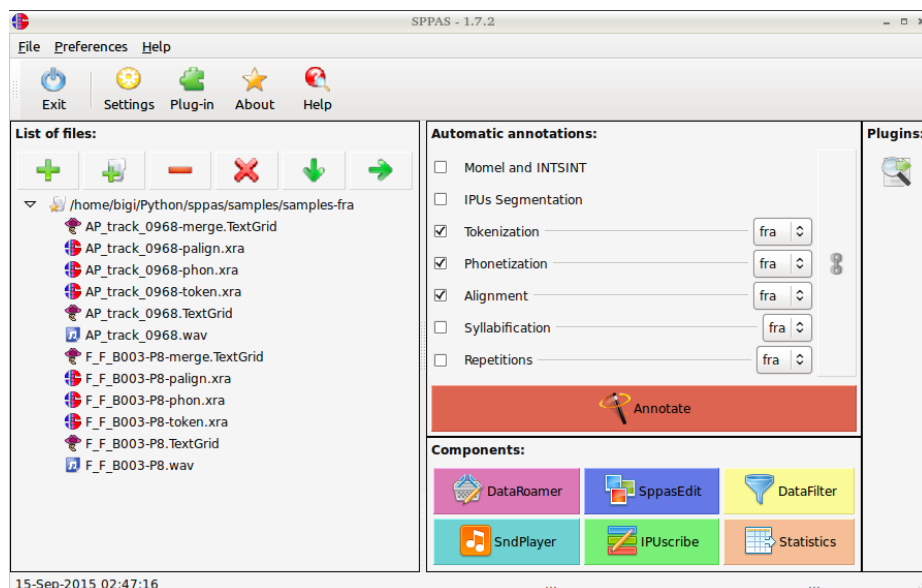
SPPAS - 1.7.2

File Preferences Help

Exit Settings Plug-in About Help

List of files:

/home/bigi/Python/sppas/samples/samples-fra
AP_track_0968-merge.TextGrid
AP_track_0968-palign.xra
AP_track_0968-phon.xra
AP_track_0968-token.xra
AP_track_0968.TextGrid
AP_track_0968.wav
F_F_B003-P8-merge.TextGrid
F_F_B003-P8-palign.xra
F_F_B003-P8-phon.xra
F_F_B003-P8-token.xra
F_F_B003-P8.TextGrid
F_F_B003-P8.wav

Automatic annotations:

Momel and INTSINT
IPUs Segmentation
Tokenization fra
Phonetization fra
Alignment fra
Syllabification fra
Repetitions fra

Annotate

Components:

DataRoamer SppasEdit DataFilter
SndPlayer IPUscribe Statistics

Plugins:

15-Sep-2015 02:47:16